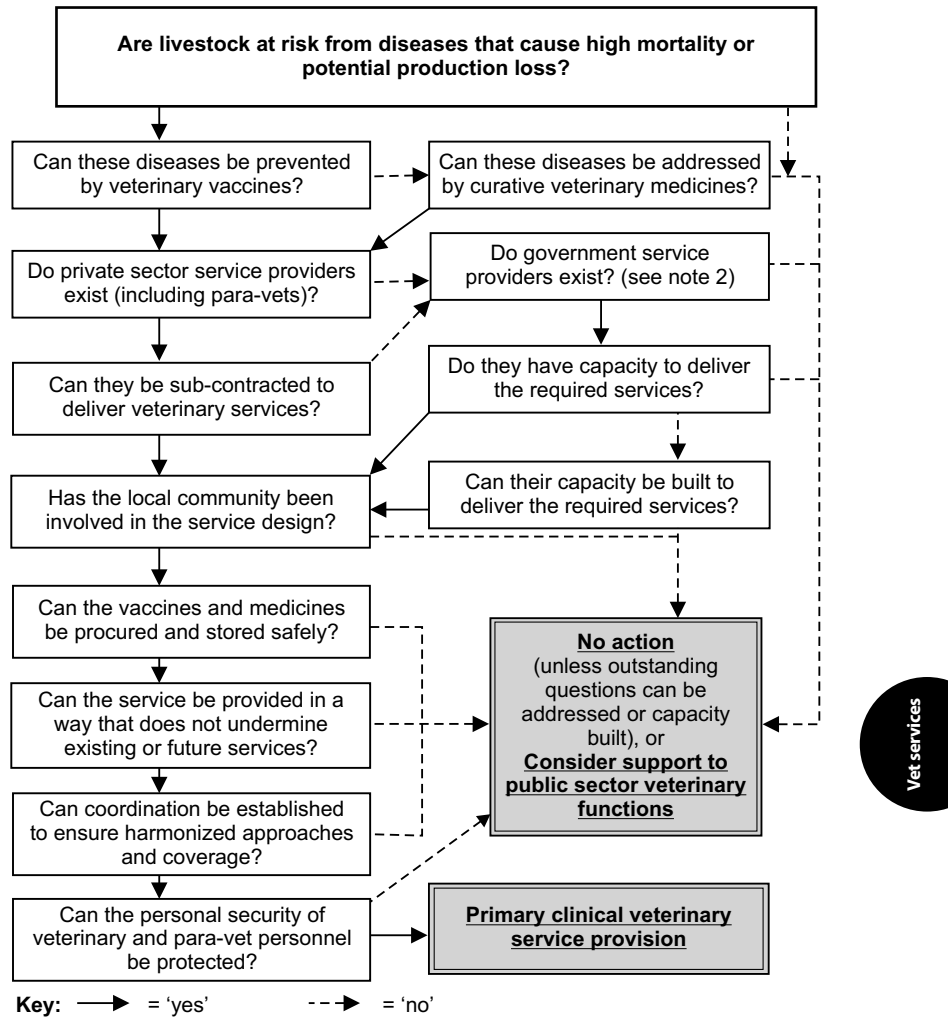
Are livestock at risk from diseases that cause high mortality or potential production loss?

Can these diseases be prevented by veterinary vaccines?

Can these diseases be addressed by curative veterinary medicines?

Do private sector service providers exist (including para-vets)?

Do government service providers exist? (see note 2)

Can they be sub-contracted to deliver veterinary services?

Do they have capacity to deliver the required services?

Has the local community been involved in the service design?

Can their capacity be built to deliver the required services?

Can the vaccines and medicines be procured and stored safely?

Can the service be provided in a way that does not undermine existing or future services?

Can coordination be established to ensure harmonized approaches and coverage?

Can the personal security of veterinary and para-vet personnel be protected?

No action (unless outstanding questions can be addressed or capacity built), or Consider support to public sector veterinary functions

Primary clinical veterinary service provision

Key: = 'yes' = 'no'

Vet services